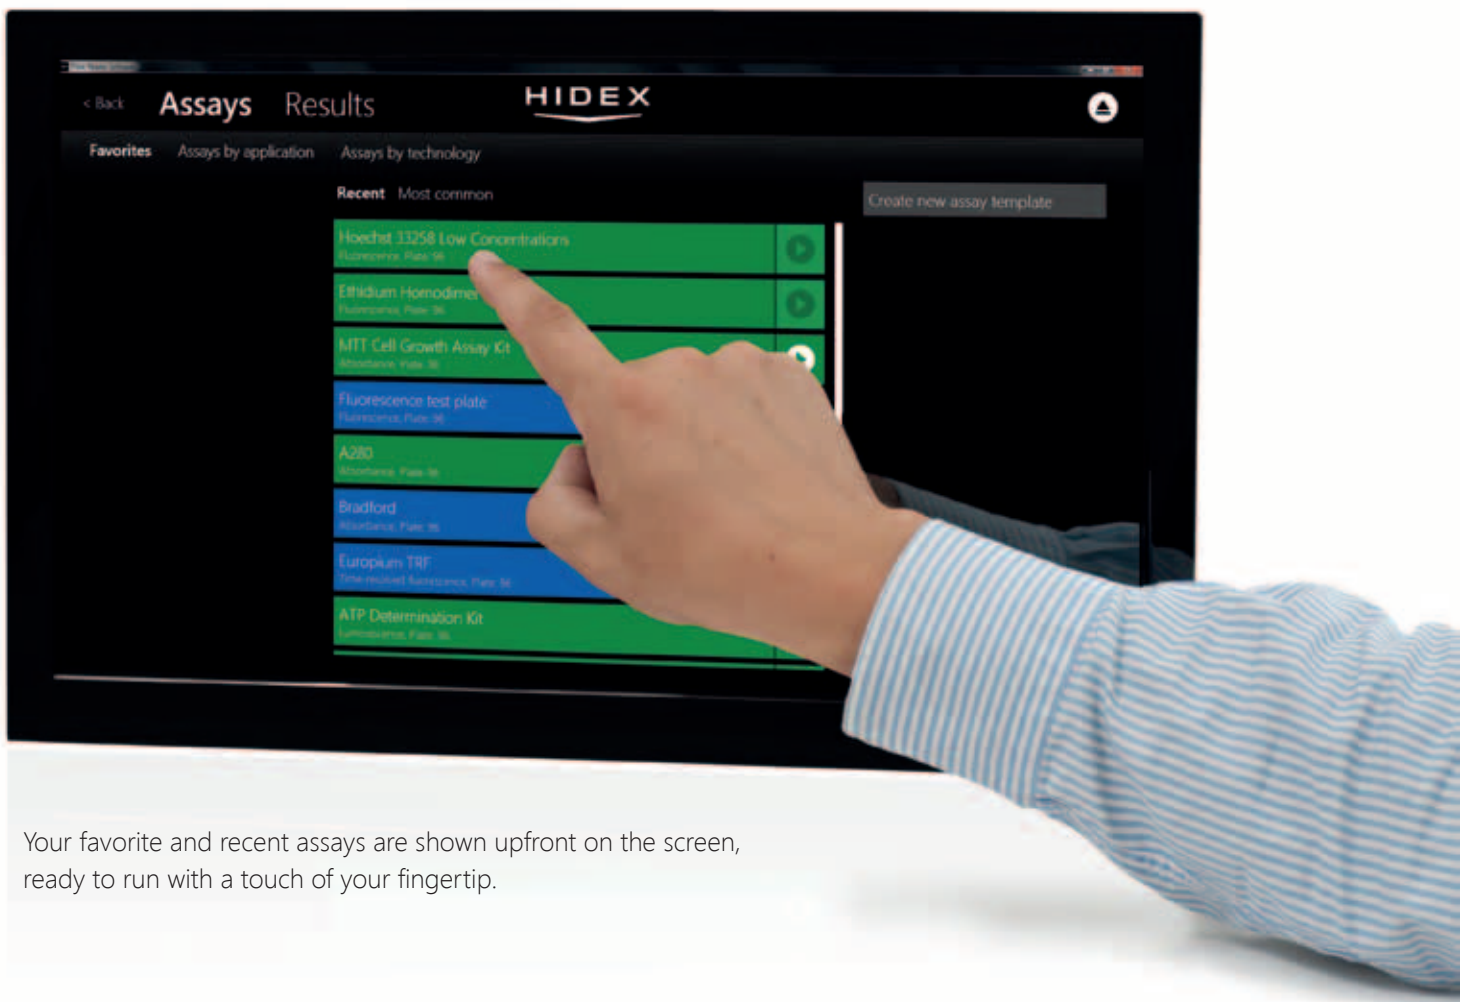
< Back Assays Results

HIDEX

Favorites Assays by application Assays by technology

Recent Most common

Create new assay template

Hoechst 33258 Low Concentrations
Fluorescence, Plate: 96

Ethidium Homodimer
Fluorescence, Plate: 96

MTT Cell Growth Assay Kit
Absorbance, Plate: 96

Fluorescence test plate
Fluorescence, Plate: 96

A280
Absorbance, Plate: 96

Bradford
Absorbance, Plate: 96

Europium TRF
Time-resolved fluorescence, Plate: 96

ATP Determination Kit
Luminescence, Plate: 96

Your favorite and recent assays are shown upfront on the screen, ready to run with a touch of your fingertip.